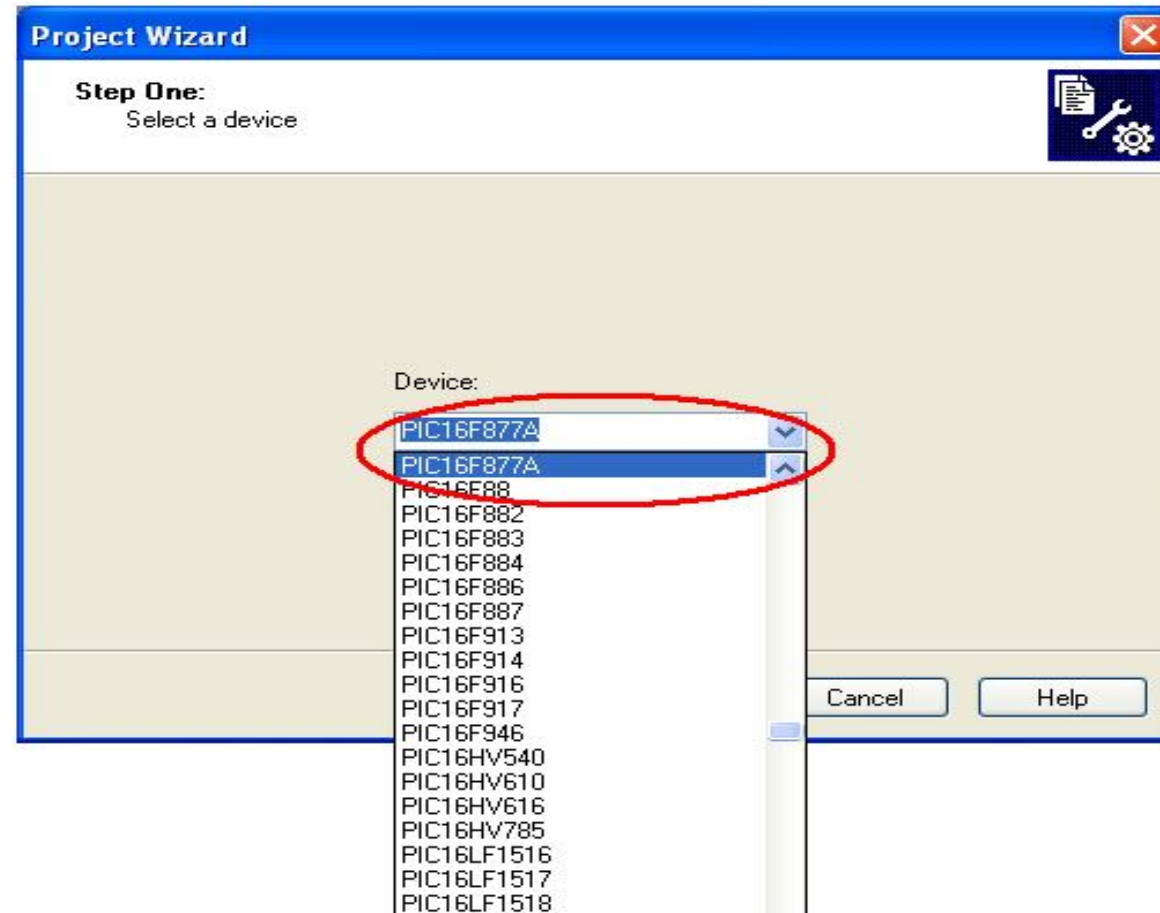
Project Wizard

Step One:
Select a device

Device:

PIC16F877A

PIC16F877A
PIC16F88
PIC16F882
PIC16F883
PIC16F884
PIC16F886
PIC16F887
PIC16F913
PIC16F914
PIC16F916
PIC16F917
PIC16F946
PIC16HV540
PIC16HV610
PIC16HV616
PIC16HV785
PIC16LF1516
PIC16LF1517
PIC16LF1518

Cancel

Help